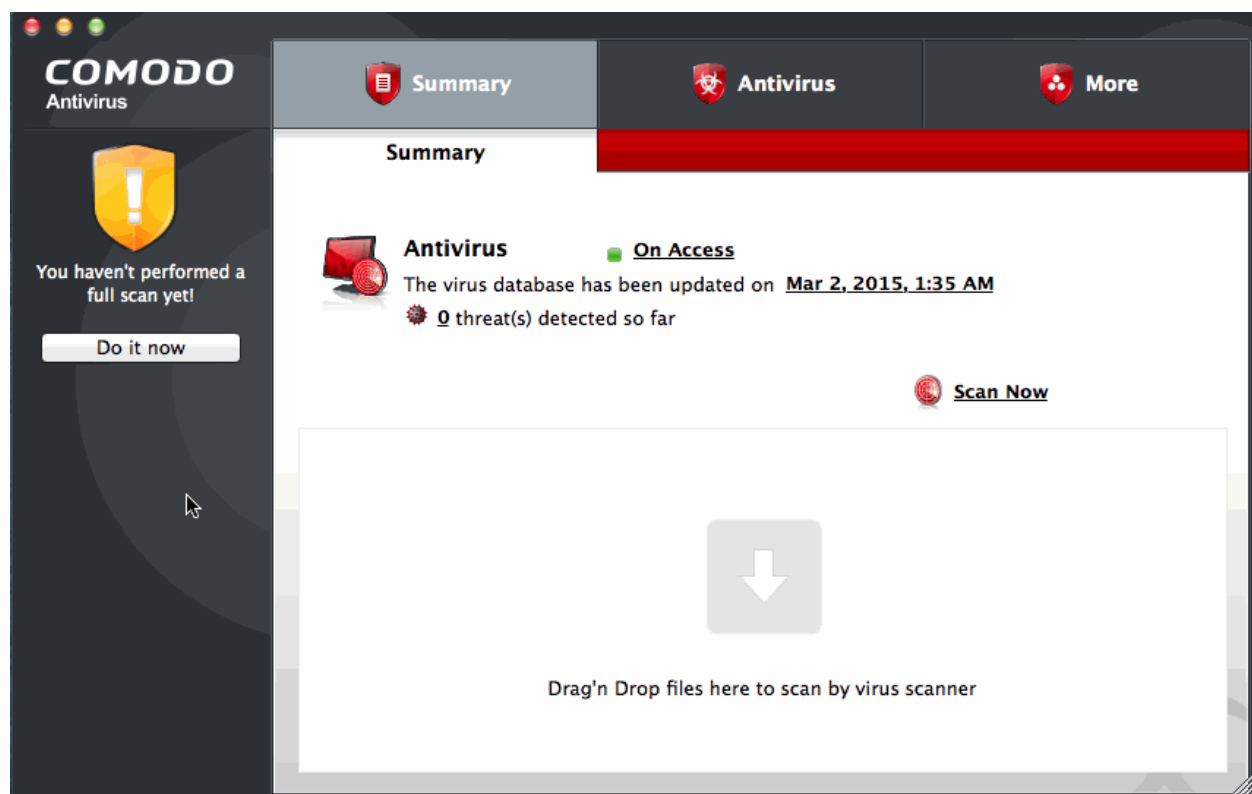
COMODO
Antivirus

Summary

Antivirus

More

Summary

You haven't performed a full scan yet!

Do it now

Antivirus

On Access

The virus database has been updated on Mar 2, 2015, 1:35 AM

0 threat(s) detected so far

Scan Now

Drag'n Drop files here to scan by virus scanner